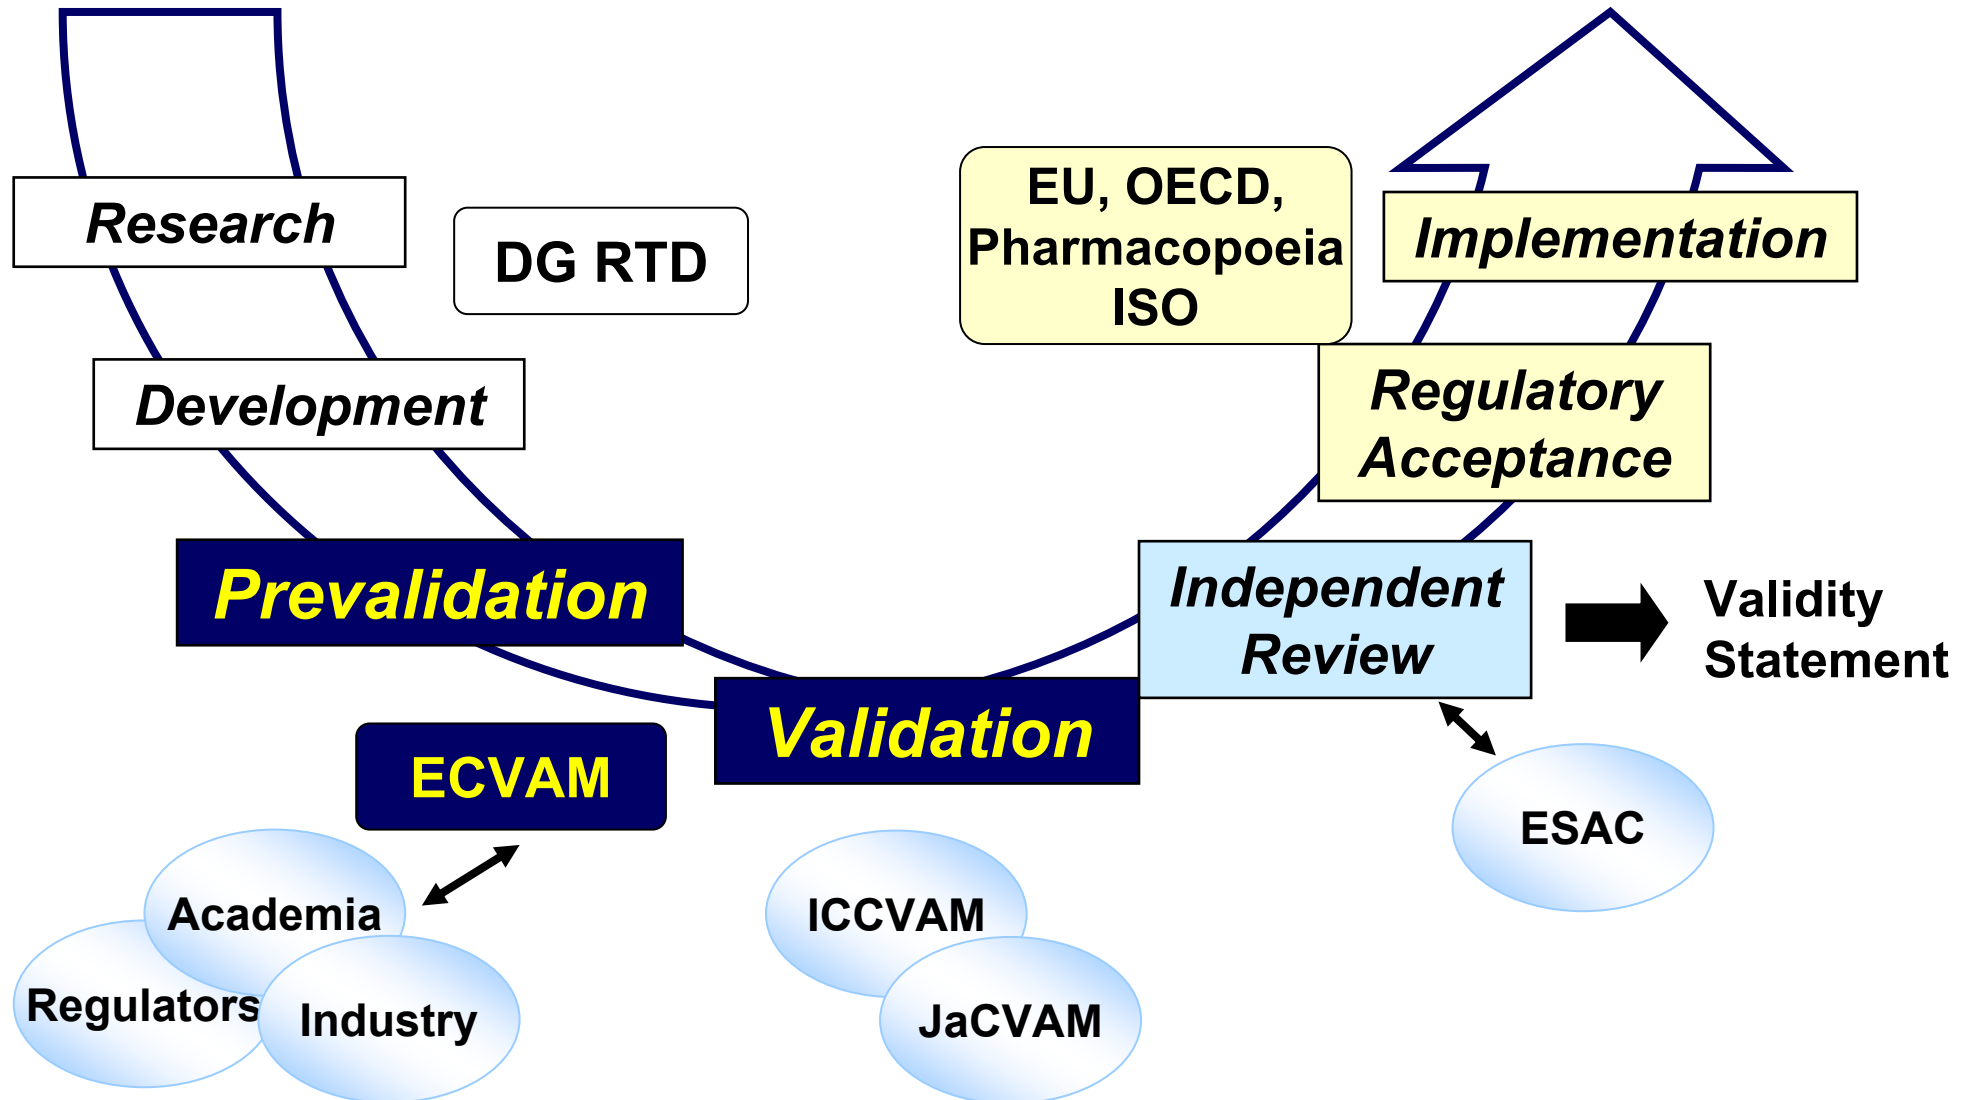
Research

DG RTD

Development

Prevalidation

ECVAM

Academia

Regulators

Industry

Validation

ICCVAM

JaCVAM

EU, OECD, Pharmacopoeia ISO

Implementation

Regulatory Acceptance

Independent Review

Validity Statement

ESAC